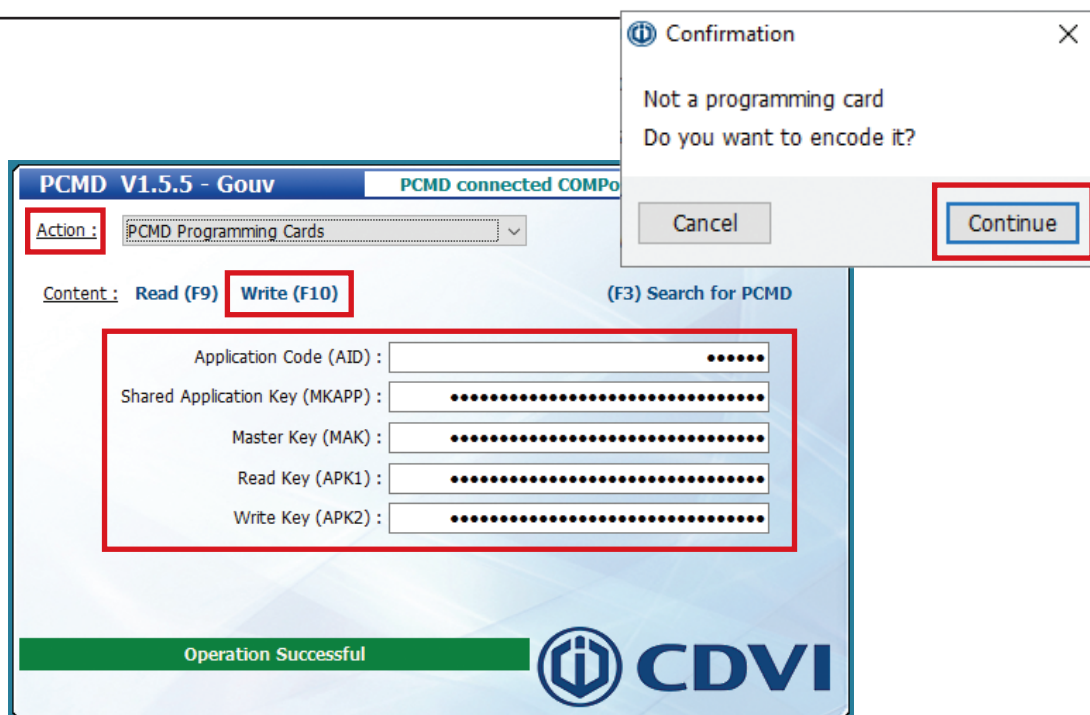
Confirmation

Not a programming card
Do you want to encode it?

Cancel

Continue

PCMD V1.5.5 - Gouv

PCMD connected COMPo

Action :

PCMD Programming Cards

Content : Read (F9) Write (F10)

(F3) Search for PCMD

Application Code (AID) : ••••••

Shared Application Key (MKAPP) : ••••••••••••••••••••••••••••••••

Master Key (MAK) : ••••••••••••••••••••••••••••••••

Read Key (APK1) : ••••••••••••••••••••••••••••••••

Write Key (APK2) : ••••••••••••••••••••••••••••••••

Operation Successful

CDVI